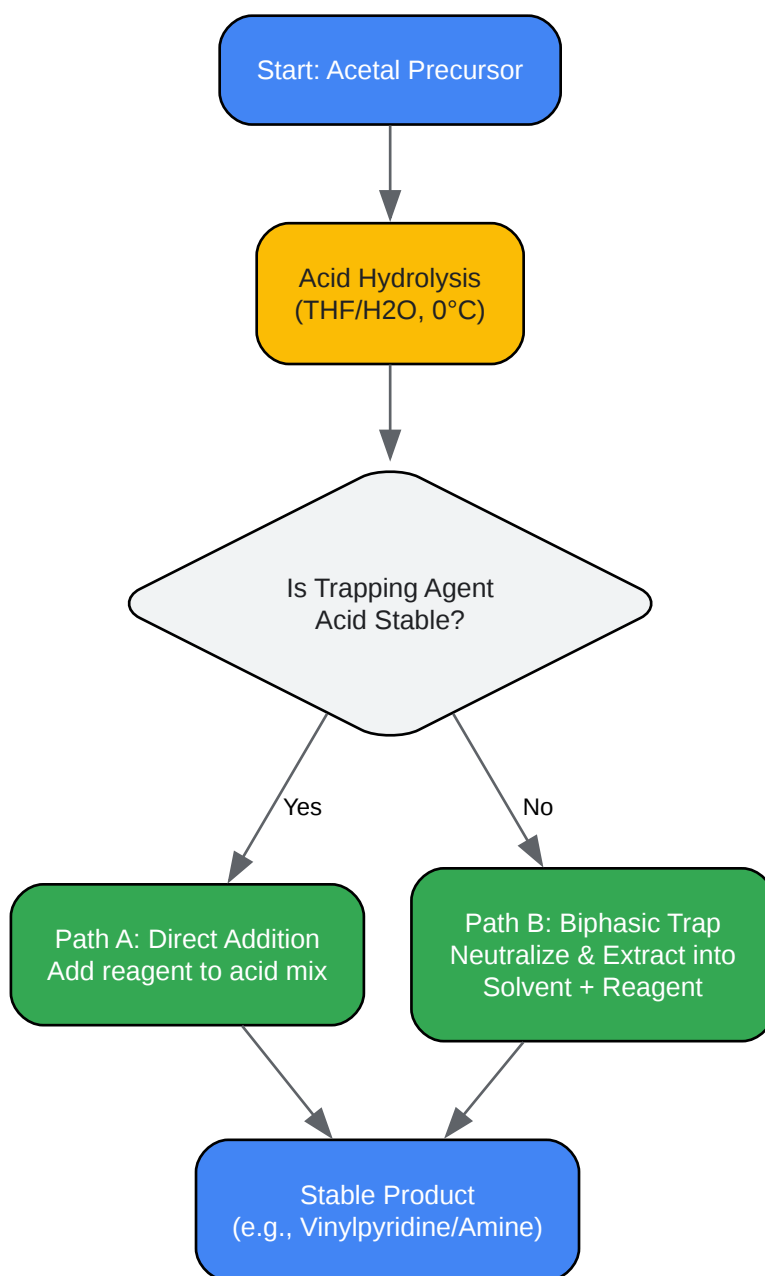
Start: Acetal Precursor

Acid Hydrolysis
(THF/H2O, 0°C)

Is Trapping Agent
Acid Stable?

Yes

No

Path A: Direct Addition
Add reagent to acid mix

Path B: Biphasic Trap
Neutralize & Extract into
Solvent + Reagent

Stable Product
(e.g., Vinylpyridine/Amine)